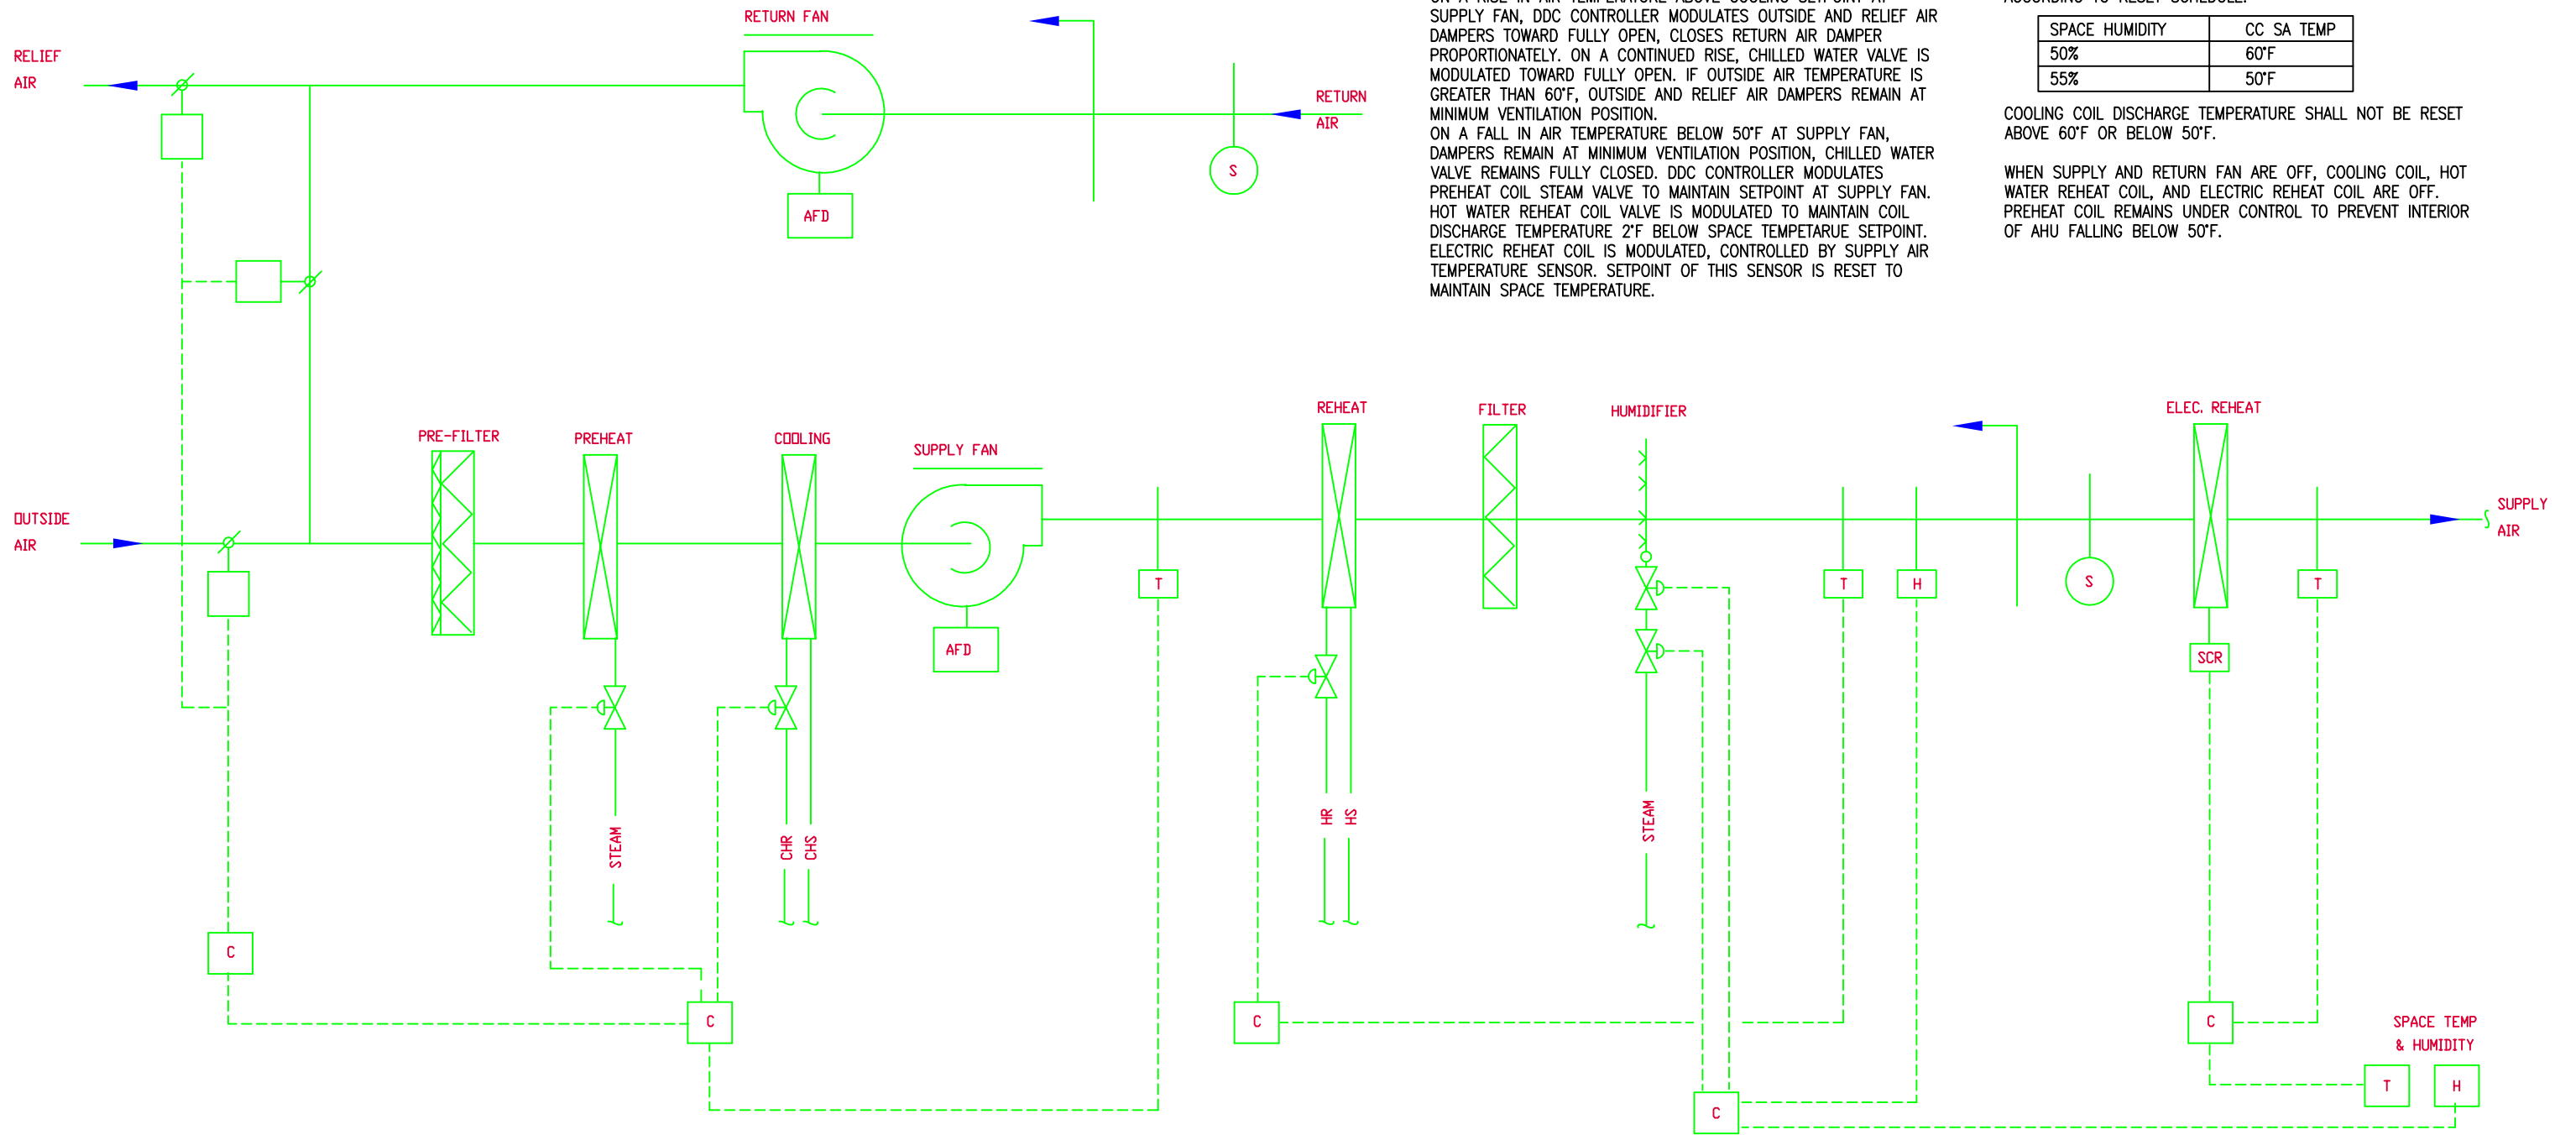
RETURN FAN

RELIEF AIR

RETURN AIR

S

AFD

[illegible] SUPPLY FAN, DDC CONTROLLER MODULATES OUTSIDE AND RELIEF AIR DAMPERS TOWARD FULLY OPEN, CLOSES RETURN AIR DAMPER PROPORTIONATELY. ON A CONTINUED RISE, CHILLED WATER VALVE IS MODULATED TOWARD FULLY OPEN. IF OUTSIDE AIR TEMPERATURE IS GREATER THAN 60°F, OUTSIDE AND RELIEF AIR DAMPERS REMAIN AT MINIMUM VENTILATION POSITION.
ON A FALL IN AIR TEMPERATURE BELOW 50°F AT SUPPLY FAN, DAMPERS REMAIN AT MINIMUM VENTILATION POSITION, CHILLED WATER VALVE REMAINS FULLY CLOSED. DDC CONTROLLER MODULATES PREHEAT COIL STEAM VALVE TO MAINTAIN SETPOINT AT SUPPLY FAN. HOT WATER REHEAT COIL VALVE IS MODULATED TO MAINTAIN COIL DISCHARGE TEMPERATURE 2°F BELOW SPACE TEMPETARUE SETPOINT. ELECTRIC REHEAT COIL IS MODULATED, CONTROLLED BY SUPPLY AIR TEMPERATURE SENSOR. SETPOINT OF THIS SENSOR IS RESET TO MAINTAIN SPACE TEMPERATURE.

| SPACE HUMIDITY | CC SA TEMP |
|---|---|
| 50% | 60°F |
| 55% | 50°F |

COOLING COIL DISCHARGE TEMPERATURE SHALL NOT BE RESET ABOVE 60°F OR BELOW 50°F.

WHEN SUPPLY AND RETURN FAN ARE OFF, COOLING COIL, HOT WATER REHEAT COIL, AND ELECTRIC REHEAT COIL ARE OFF. PREHEAT COIL REMAINS UNDER CONTROL TO PREVENT INTERIOR OF AHU FALLING BELOW 50°F.

OUTSIDE AIR

PRE-FILTER

PREHEAT

COOLING

SUPPLY FAN

AFD

REHEAT

FILTER

HUMIDIFIER

ELEC. REHEAT

SUPPLY AIR

T

T

H

S

T

SCR

STEAM

CHR

CHS

HR

HS

STEAM

C

C

C

C

C

SPACE TEMP & HUMIDITY

T

H